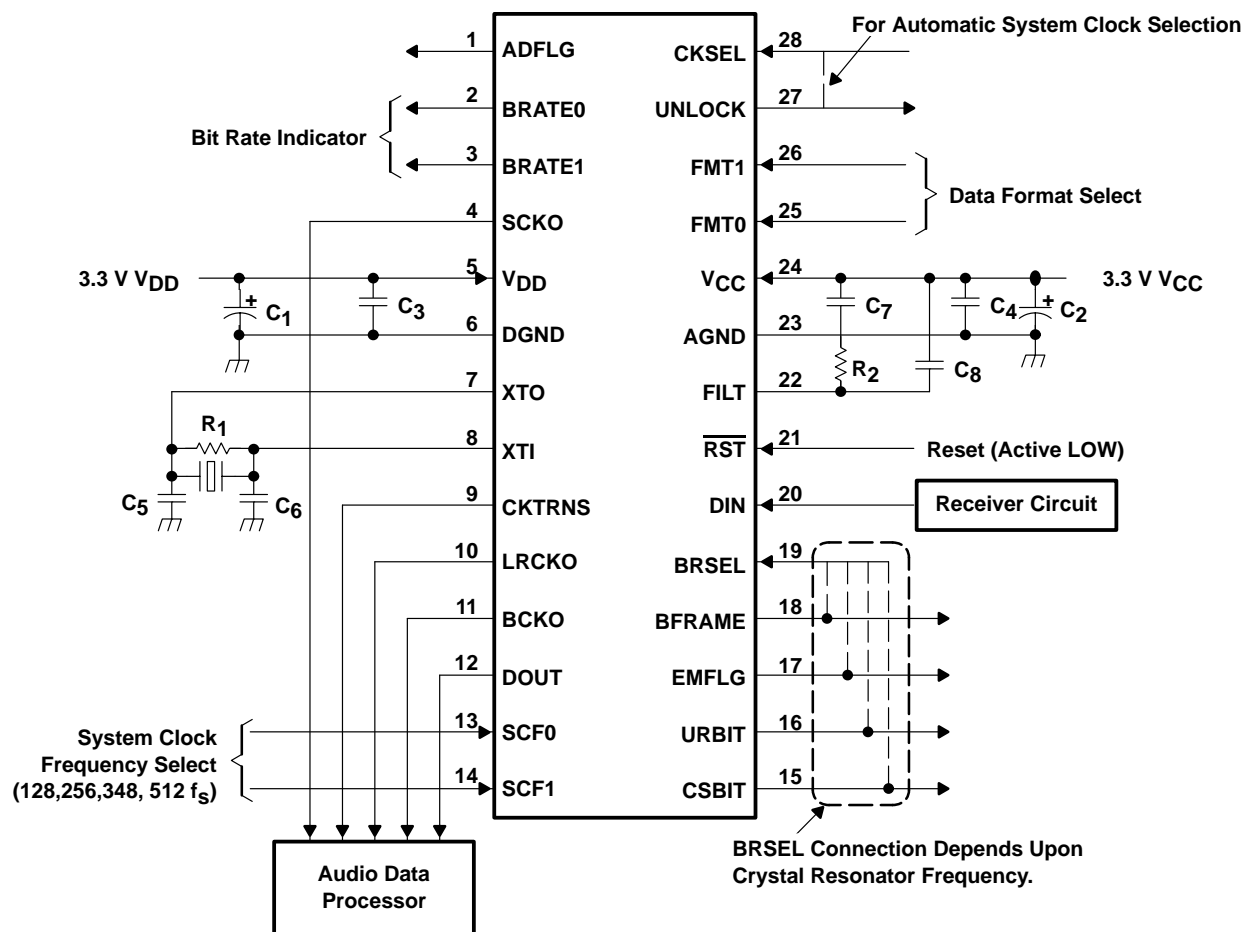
For Automatic System Clock Selection

1 ADFLG
2 BRATE0
3 BRATE1
Bit Rate Indicator
4 SCKO
3.3 V $V_{DD}$
5 $V_{DD}$
$C_1$
$C_3$
6 DGND
7 XTO
$R_1$
8 XTI
$C_5$
$C_6$
9 CKTRNS
10 LRCKO
11 BCKO
12 DOUT
System Clock Frequency Select (128,256,348, 512 $f_S$)
13 SCF0
14 SCF1
Audio Data Processor

CKSEL 28
UNLOCK 27
FMT1 26
FMT0 25
Data Format Select
$V_{CC}$ 24
3.3 V $V_{CC}$
$C_7$
$C_4$
$C_2$
AGND 23
$R_2$
$C_8$
FILT 22
$\overline{RST}$ 21
Reset (Active LOW)
DIN 20
Receiver Circuit
BRSEL 19
BFRAME 18
EMFLG 17
URBIT 16
CSBIT 15

BRSEL Connection Depends Upon Crystal Resonator Frequency.